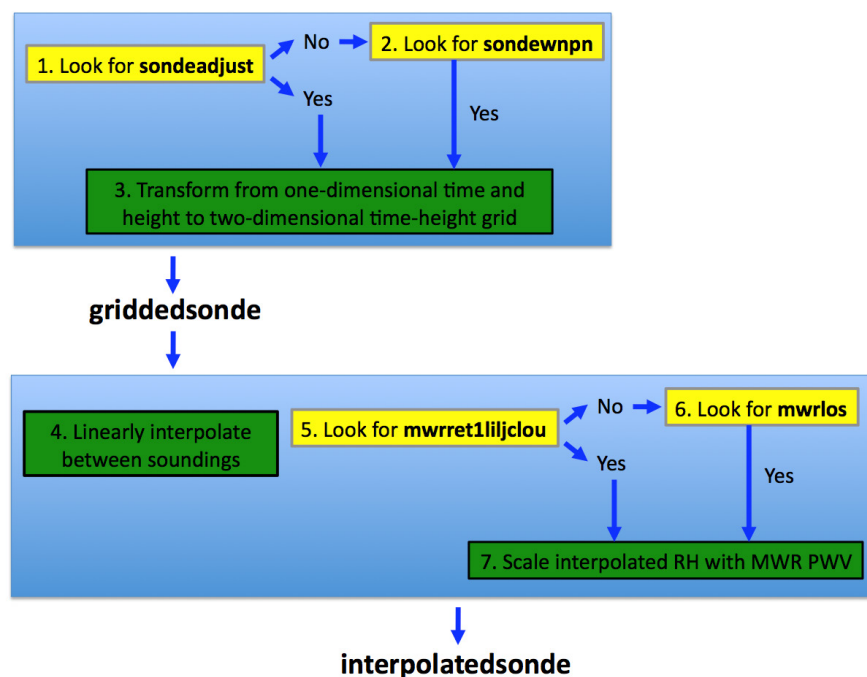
1. Look for **sondeadjust**

No

2. Look for **sondewnpn**

Yes

Yes

3. Transform from one-dimensional time and height to two-dimensional time-height grid

**griddedsonde**

4. Linearly interpolate between soundings

5. Look for **mwrret1liljclou**

No

6. Look for **mwrlos**

Yes

Yes

7. Scale interpolated RH with MWR PWV

**interpolatedsonde**